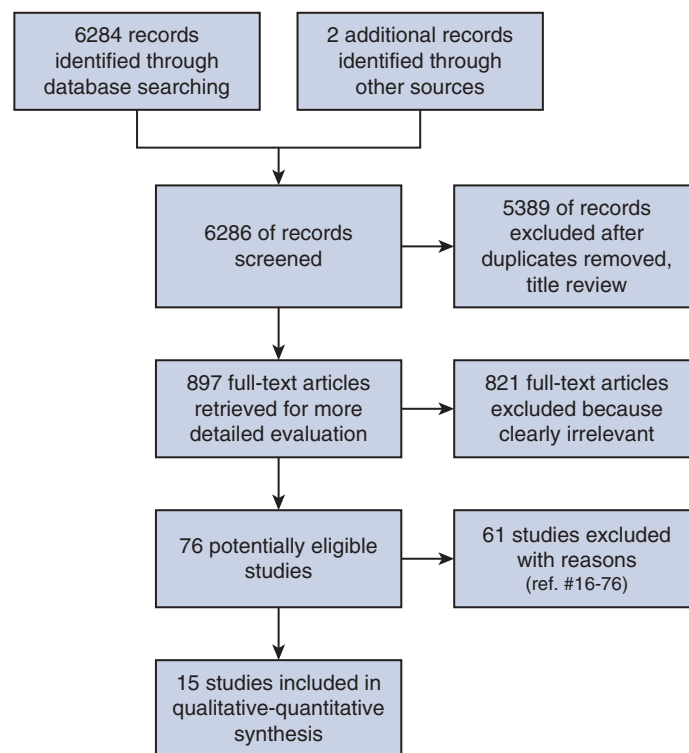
6284 records identified through database searching

2 additional records identified through other sources

6286 of records screened

5389 of records excluded after duplicates removed, title review

897 full-text articles retrieved for more detailed evaluation

821 full-text articles excluded because clearly irrelevant

76 potentially eligible studies

61 studies excluded with reasons (ref. #16-76)

15 studies included in qualitative-quantitative synthesis